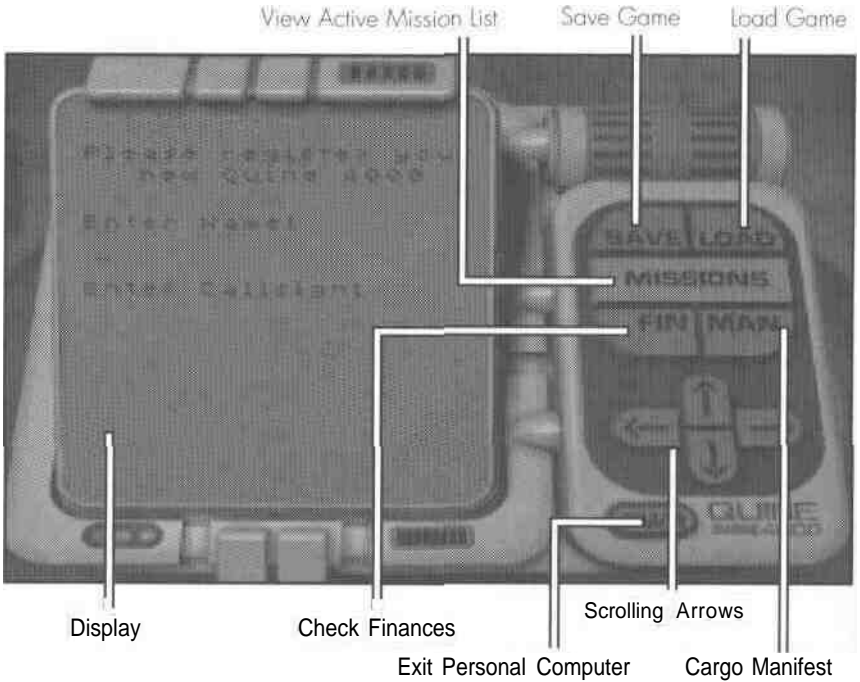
View Active Mission List

Save Game

Load Game

Please register your new Quine 4000

Enter Name:

Enter Callsign

SAVE

LOAD

MISSIONS

FIN

MAN

QUINE

Display

Check Finances

Scrolling Arrows

Exit Personal Computer

Cargo Manifest